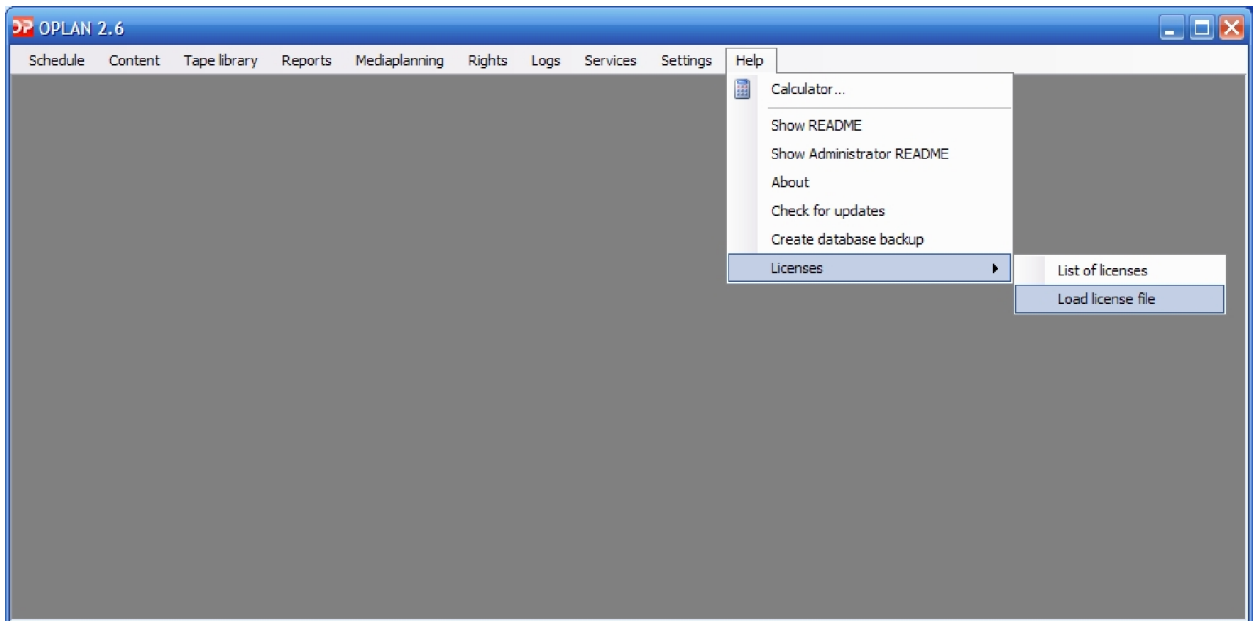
OP OPLAN 2.6

Schedule Content Tape library Reports Mediaplanning Rights Logs Services Settings Help

Calculator...
Show README
Show Administrator README
About
Check for updates
Create database backup
Licenses

List of licenses
Load license file